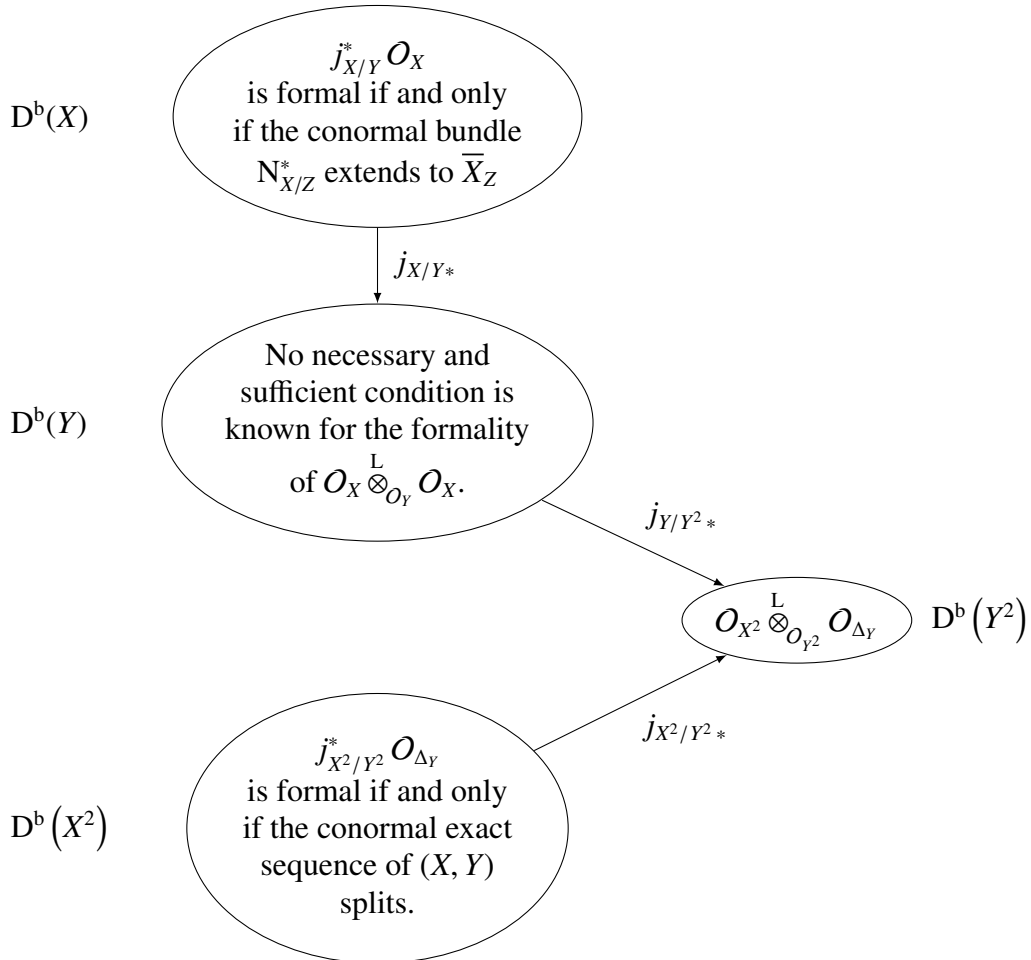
$D^b(X)$

$j^*_{X/Y}\mathcal{O}_X$ is formal if and only if the conormal bundle $N^*_{X/Z}$ extends to $\overline{X}_Z$

$j_{X/Y*}$

$D^b(Y)$

No necessary and sufficient condition is known for the formality of $\mathcal{O}_X \overset{L}{\otimes}_{\mathcal{O}_Y} \mathcal{O}_X$.

$j_{Y/Y^2*}$

$\mathcal{O}_{X^2} \overset{L}{\otimes}_{\mathcal{O}_{Y^2}} \mathcal{O}_{\Delta_Y}$ $D^b\left(Y^2\right)$

$j_{X^2/Y^2*}$

$D^b\left(X^2\right)$

$j^*_{X^2/Y^2}\mathcal{O}_{\Delta_Y}$ is formal if and only if the conormal exact sequence of $(X, Y)$ splits.